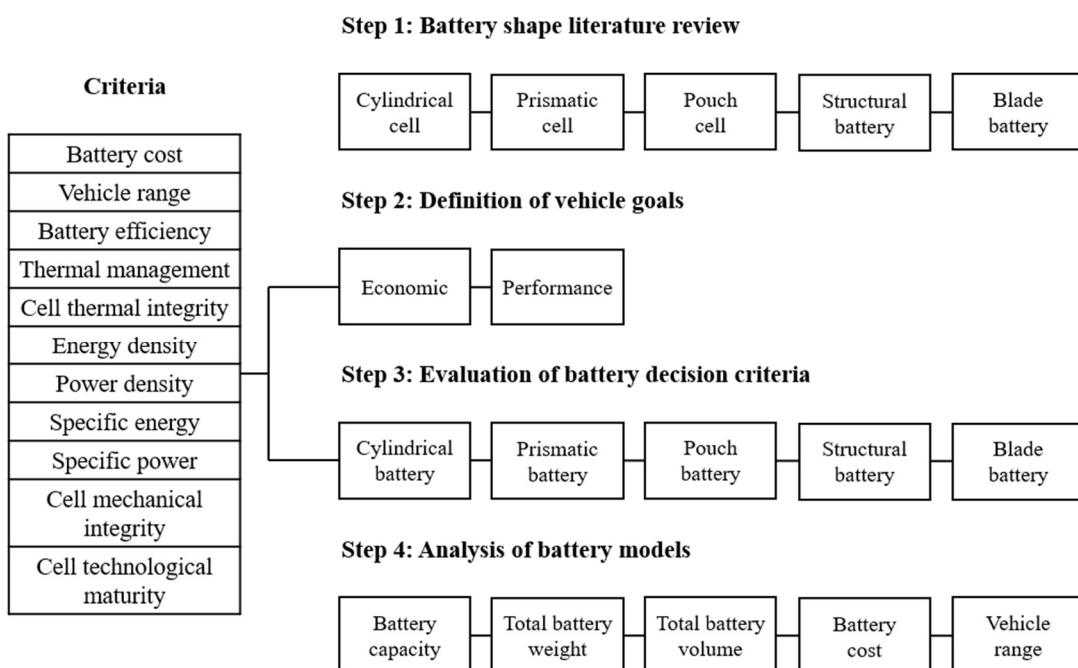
Criteria

Battery cost
Vehicle range
Battery efficiency
Thermal management
Cell thermal integrity
Energy density
Power density
Specific energy
Specific power
Cell mechanical integrity
Cell technological maturity

Step 1: Battery shape literature review

Cylindrical cell
Prismatic cell
Pouch cell
Structural battery
Blade battery

Step 2: Definition of vehicle goals

Economic
Performance

Step 3: Evaluation of battery decision criteria

Cylindrical battery
Prismatic battery
Pouch battery
Structural battery
Blade battery

Step 4: Analysis of battery models

Battery capacity
Total battery weight
Total battery volume
Battery cost
Vehicle range